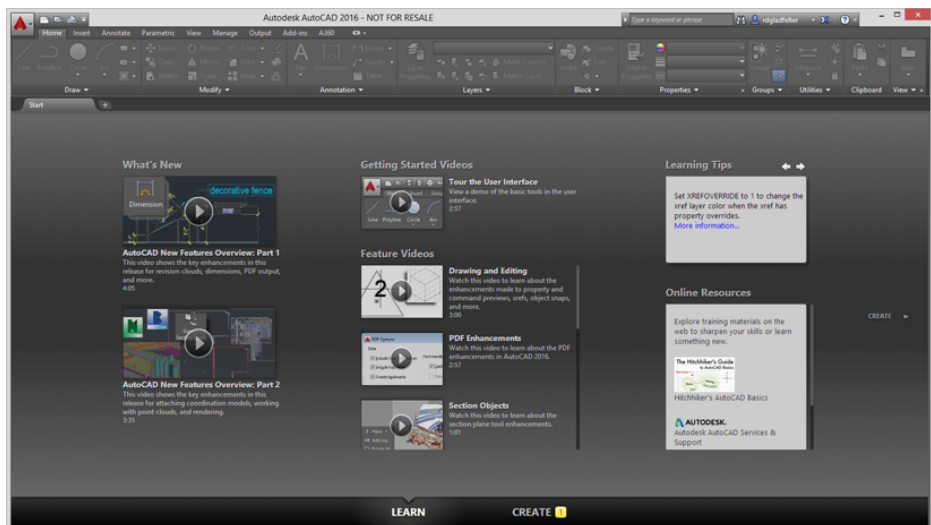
Autodesk AutoCAD 2016 - NOT FOR RESALE

Type a keyword or phrase

rdgladfelter

Home Insert Annotate Parametric View Manage Output Add-ins A360

Line Polyline Circle Arc

Move Rotate Trim Copy Mirror Fillet Stretch Scale Array

Text Dimension

Linear Leader Table

Layer Properties

Make Current Match Layer

Insert

Create Edit

Match Properties

Group

Measure

Paste

Base

Draw Modify Annotation Layers Block Properties Groups Utilities Clipboard View

Start

What's New

Dimension

decorative fence

AutoCAD New Features Overview: Part 1

This video shows the key enhancements in this release for revision clouds, dimensions, PDF output, and more.

4:05

AutoCAD New Features Overview: Part 2

This video shows the key enhancements in this release for attaching coordination models, working with point clouds, and rendering.

3:35

Getting Started Videos

Line Polyline Circle Arc

Tour the User Interface

View a demo of the basic tools in the user interface.

2:57

Feature Videos

Drawing and Editing

Watch this video to learn about the enhancements made to property and command previews, xrefs, object snaps, and more.

3:00

PDF Options

PDF Enhancements

Watch this video to learn about the PDF enhancements in AutoCAD 2016.

2:57

Section Objects

Watch this video to learn about the section plane tool enhancements.

1:01

Learning Tips

Set XREFOVERRIDE to 1 to change the xref layer color when the xref has property overrides.

More information...

Online Resources

Explore training materials on the web to sharpen your skills or learn something new.

The Hitchhiker's Guide to AutoCAD Basics

Hitchhiker's AutoCAD Basics

AUTODESK.

Autodesk AutoCAD Services & Support

CREATE

LEARN

CREATE